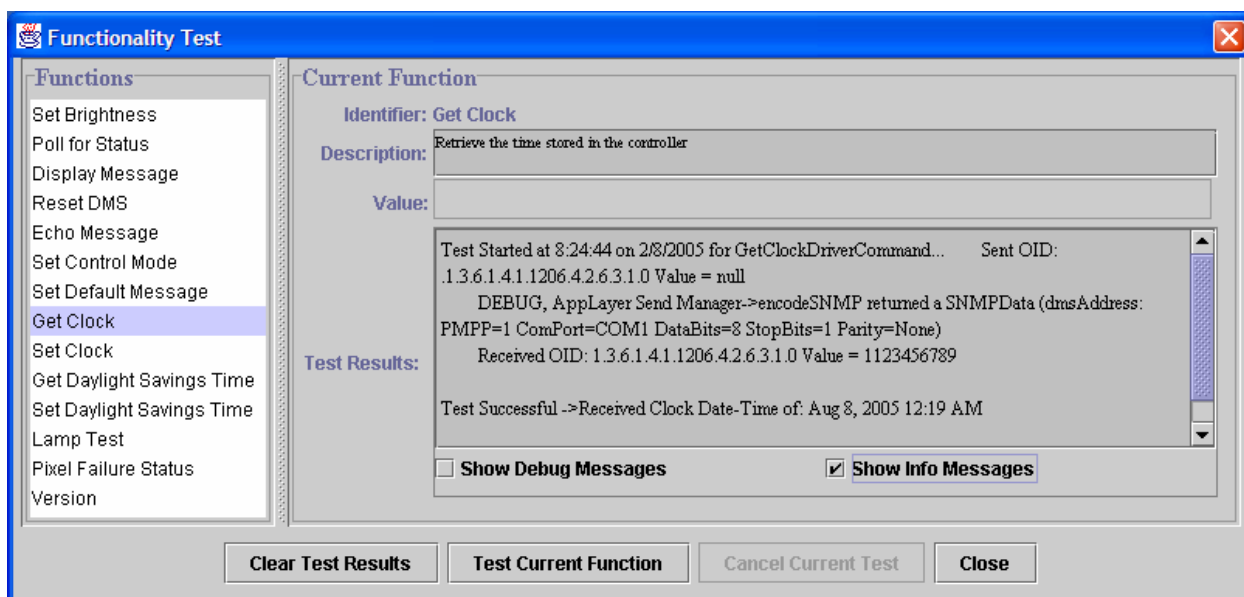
Functionality Test

Functions
Set Brightness
Poll for Status
Display Message
Reset DMS
Echo Message
Set Control Mode
Set Default Message
Get Clock
Set Clock
Get Daylight Savings Time
Set Daylight Savings Time
Lamp Test
Pixel Failure Status
Version

Current Function
Identifier: Get Clock
Description: Retrieve the time stored in the controller
Value:
Test Results:
Test Started at 8:24:44 on 2/8/2005 for GetClockDriverCommand... Sent OID: .1.3.6.1.4.1.1206.4.2.6.3.1.0 Value = null
DEBUG, AppLayer Send Manager->encodeSNMP returned a SNMPData (dmsAddress: PMPP=1 ComPort=COM1 DataBits=8 StopBits=1 Parity=None)
Received OID: 1.3.6.1.4.1.1206.4.2.6.3.1.0 Value = 1123456789

Test Successful ->Received Clock Date-Time of: Aug 8, 2005 12:19 AM

Show Debug Messages
Show Info Messages

Clear Test Results
Test Current Function
Cancel Current Test
Close